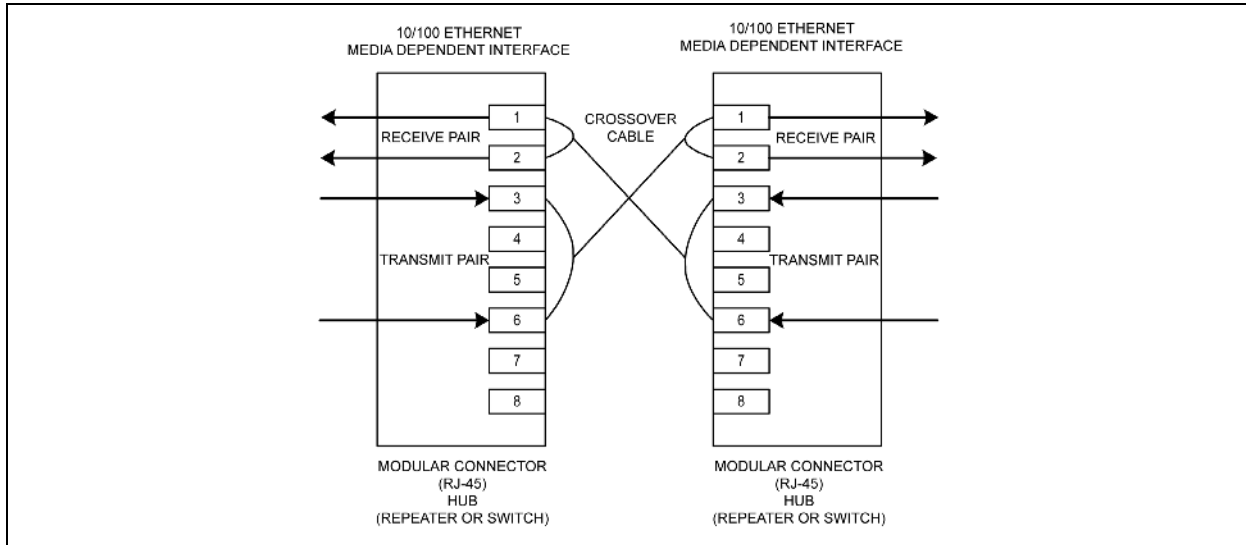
10/100 ETHERNET
MEDIA DEPENDENT INTERFACE

RECEIVE PAIR

TRANSMIT PAIR

1
2
3
4
5
6
7
8

MODULAR CONNECTOR
(RJ-45)
HUB
(REPEATER OR SWITCH)

CROSSOVER
CABLE

10/100 ETHERNET
MEDIA DEPENDENT INTERFACE

1
2
3
4
5
6
7
8

RECEIVE PAIR

TRANSMIT PAIR

MODULAR CONNECTOR
(RJ-45)
HUB
(REPEATER OR SWITCH)